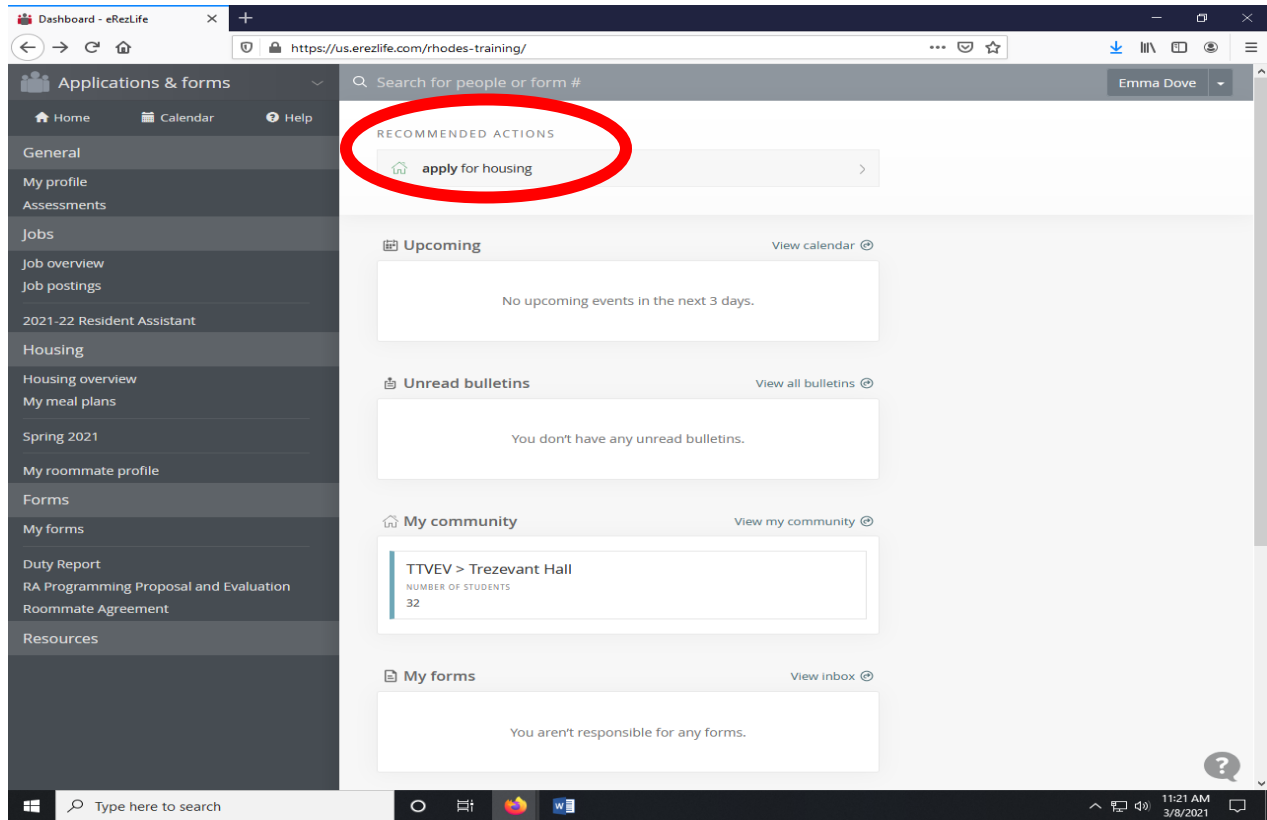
Dashboard - eRezLife

https://us.erezlife.com/rhodes-training/

Applications & forms

Search for people or form #

Emma Dove

Home Calendar Help

General
My profile
Assessments

Jobs
Job overview
Job postings
2021-22 Resident Assistant

Housing
Housing overview
My meal plans
Spring 2021
My roommate profile

Forms
My forms
Duty Report
RA Programming Proposal and Evaluation
Roommate Agreement

Resources

RECOMMENDED ACTIONS

apply for housing

Upcoming
View calendar

No upcoming events in the next 3 days.

Unread bulletins
View all bulletins

You don't have any unread bulletins.

My community
View my community

TTVEV > Trezevant Hall
NUMBER OF STUDENTS
32

My forms
View inbox

You aren't responsible for any forms.

Type here to search

11:21 AM
3/8/2021